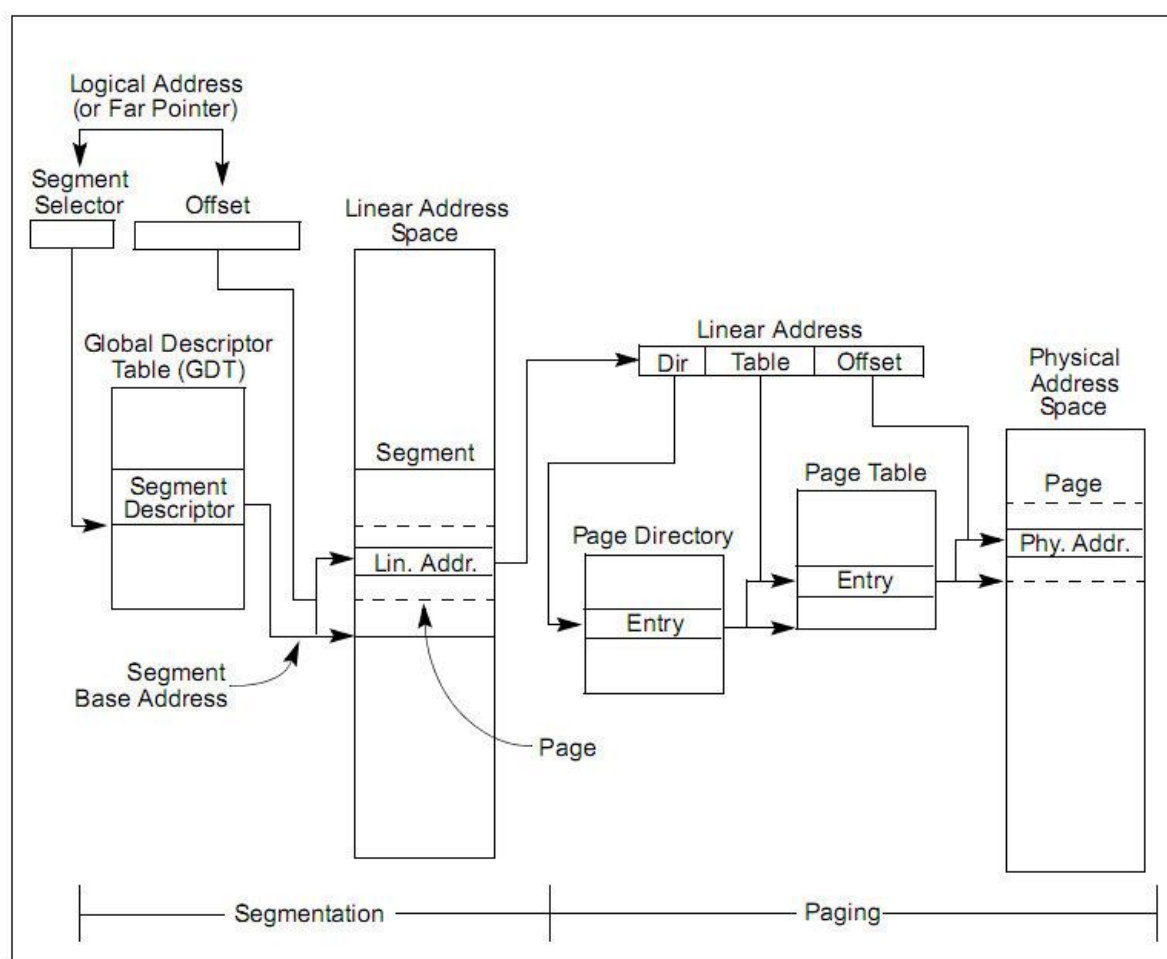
Logical Address
(or Far Pointer)

Segment Selector

Offset

Linear Address Space

Global Descriptor Table (GDT)

Segment Descriptor

Segment

Lin. Addr.

Segment Base Address

Page

Linear Address

| Dir | Table | Offset |
|---|---|---|

Page Directory

Entry

Page Table

Entry

Physical Address Space

Page

Phy. Addr.

Segmentation

Paging